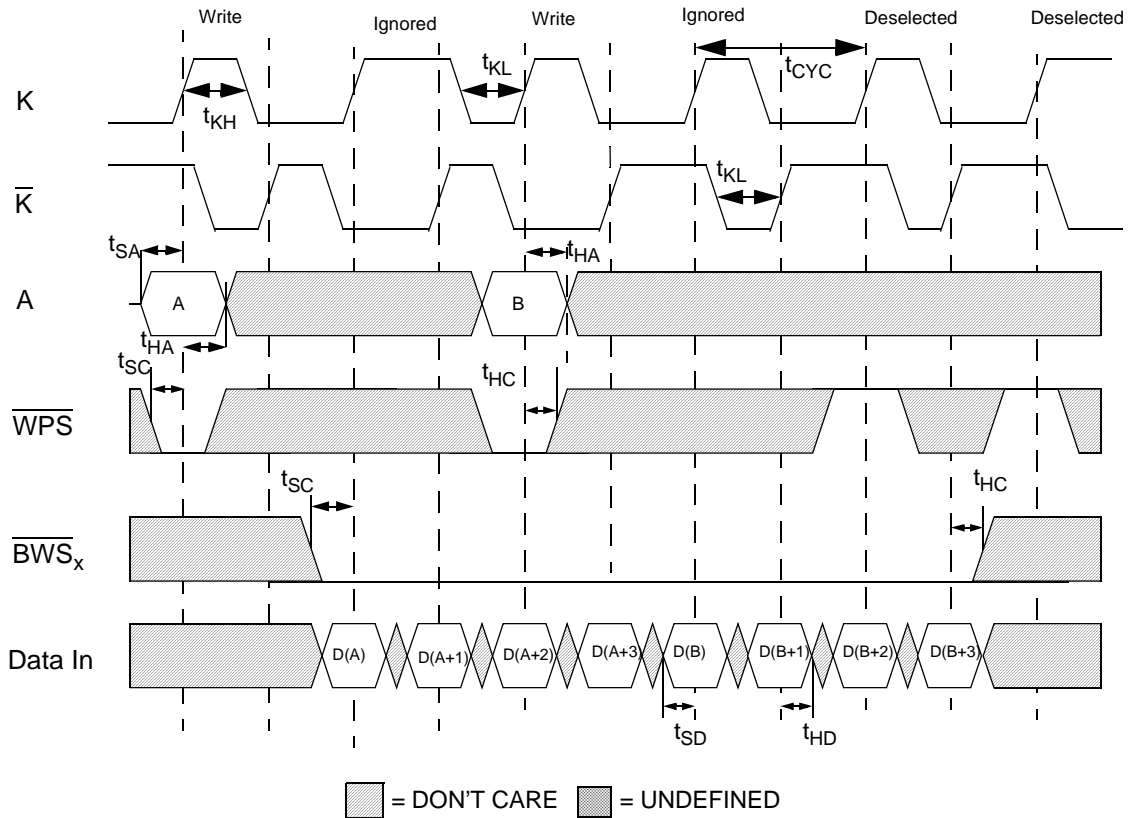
Write Ignored Write Ignored Deselected Deselected

K

$t_{KH}$

$t_{KL}$

$t_{CYC}$

$\overline{K}$

$t_{KL}$

$t_{SA}$

$t_{HA}$

A

A

B

$t_{HA}$

$t_{SC}$

$t_{HC}$

$\overline{WPS}$

$t_{SC}$

$t_{HC}$

$\overline{BWS_x}$

Data In

D(A) D(A+1) D(A+2) D(A+3 D(B) D(B+1) D(B+2) D(B+3)

$t_{SD}$

$t_{HD}$

= DON'T CARE = UNDEFINED